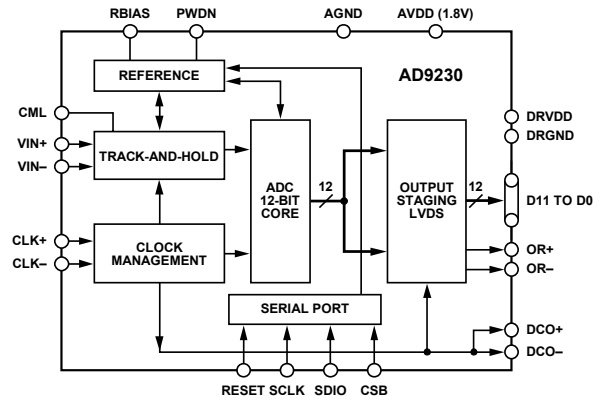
RBIAS
PWDN
AGND
AVDD (1.8V)

REFERENCE

AD9230

CML

DRVDD
DRGND

VIN+
VIN–

TRACK-AND-HOLD

ADC
12-BIT
CORE

12

OUTPUT
STAGING
LVDS

12

D11 TO D0

CLK+
CLK–

CLOCK
MANAGEMENT

OR+
OR–

SERIAL PORT

DCO+
DCO–

RESET
SCLK
SDIO
CSB